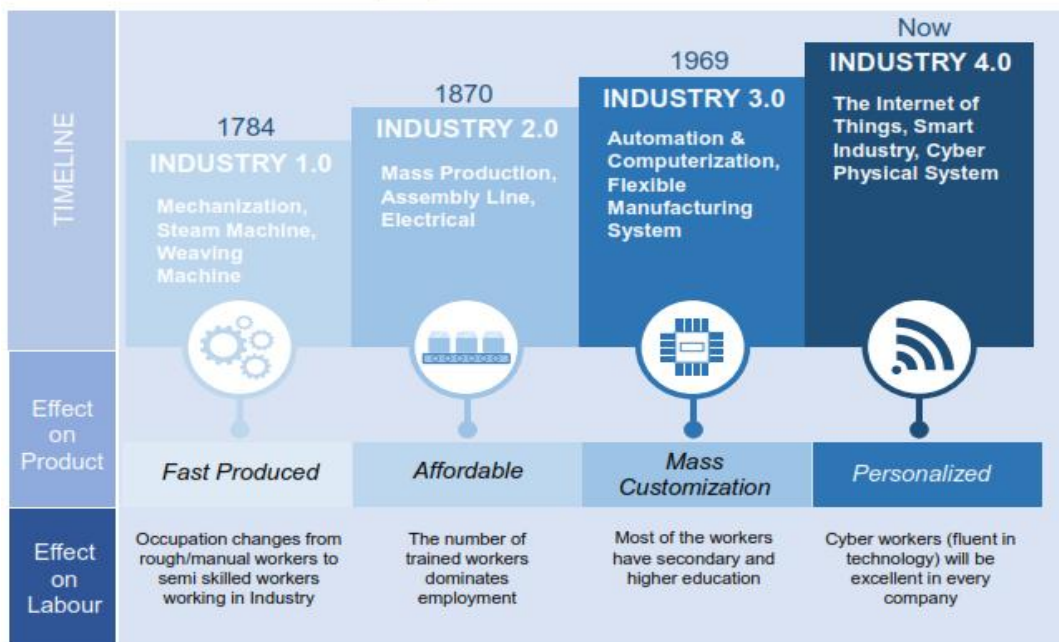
TIMELINE

1784
INDUSTRY 1.0
Mechanization, Steam Machine, Weaving Machine

1870
INDUSTRY 2.0
Mass Production, Assembly Line, Electrical

1969
INDUSTRY 3.0
Automation & Computerization, Flexible Manufacturing System

Now
INDUSTRY 4.0
The Internet of Things, Smart Industry, Cyber Physical System

Effect on Product

| Fast Produced | Affordable | Mass Customization | Personalized |

Effect on Labour

| Occupation changes from rough/manual workers to semi skilled workers working in Industry | The number of trained workers dominates employment | Most of the workers have secondary and higher education | Cyber workers (fluent in technology) will be excellent in every company |